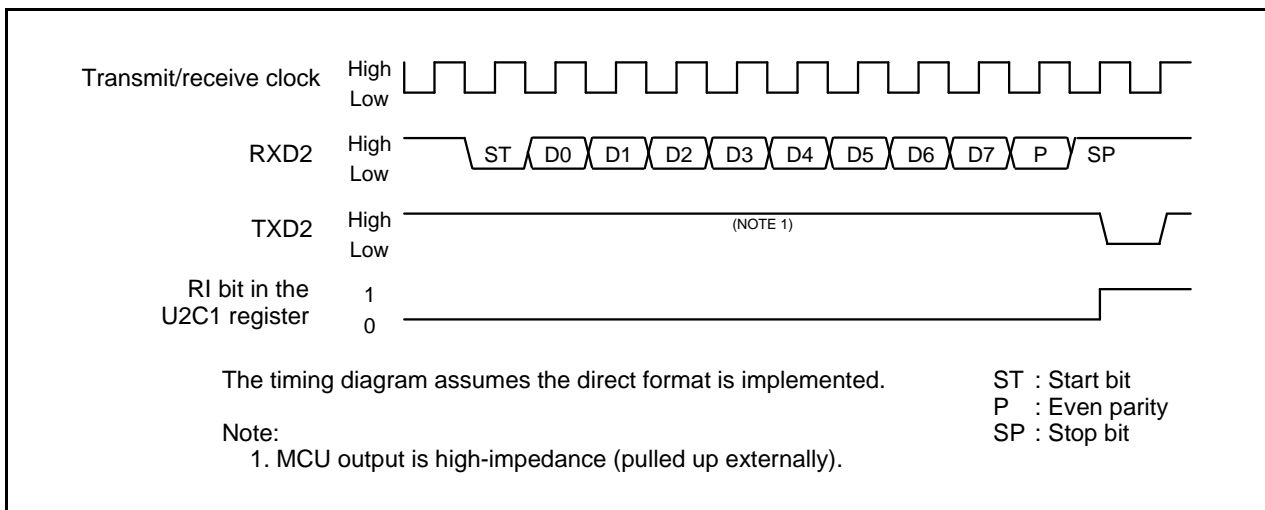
Transmit/receive clock High Low

RXD2 High Low ST D0 D1 D2 D3 D4 D5 D6 D7 P SP

TXD2 High Low (NOTE 1)

RI bit in the U2C1 register 1 0

The timing diagram assumes the direct format is implemented.

Note:
1. MCU output is high-impedance (pulled up externally).

ST : Start bit
P : Even parity
SP : Stop bit